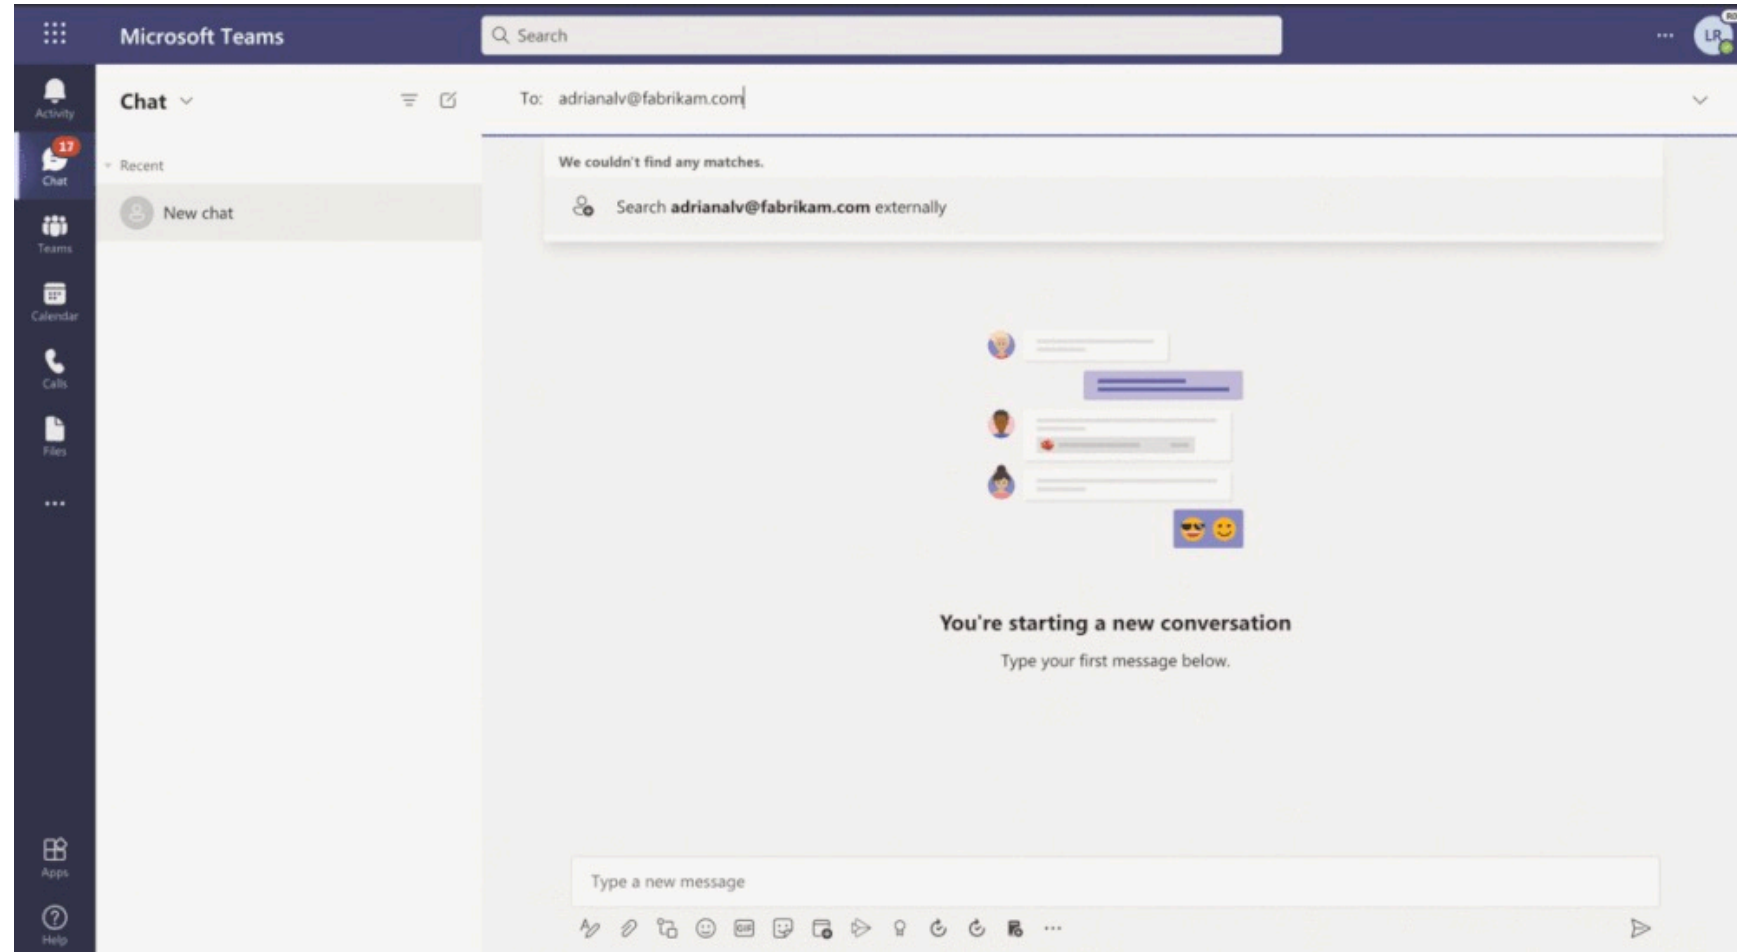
Microsoft Teams

Search

...

LR

Activity

17

Chat

Teams

Calendar

Calls

Files

...

Apps

Help

Chat

Recent

New chat

To: adrianalv@fabrikam.com

We couldn't find any matches.

Search **adrianalv@fabrikam.com** externally

You're starting a new conversation

Type your first message below.

Type a new message

GIF

...